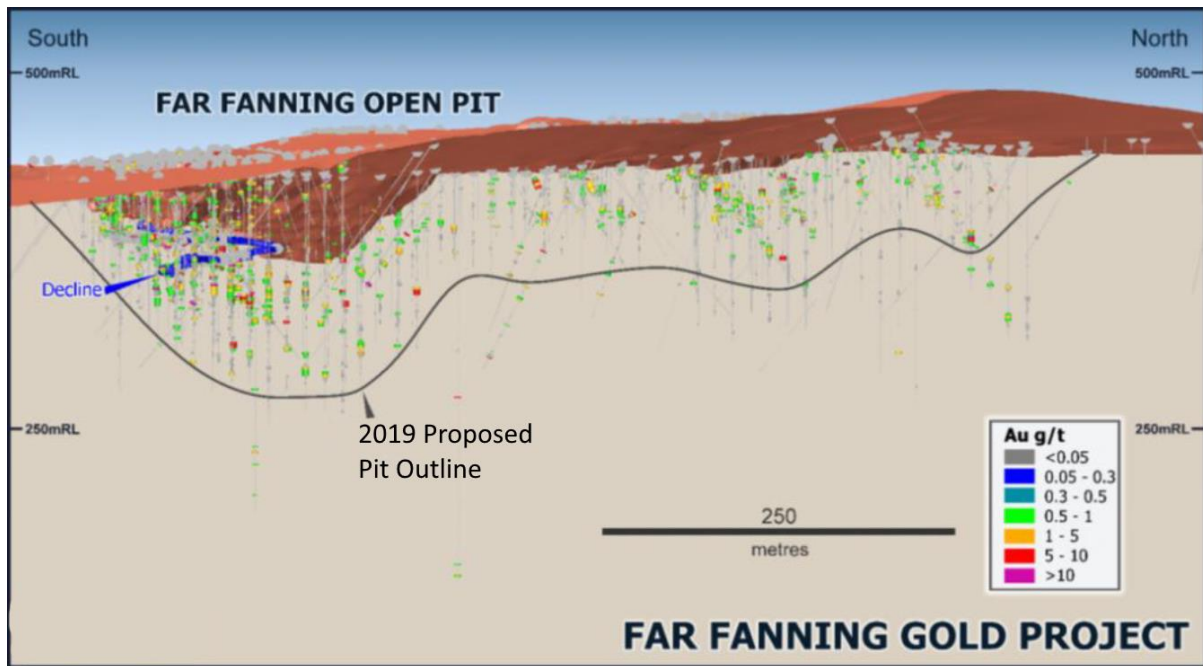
South

North

500mRL

500mRL

FAR FANNING OPEN PIT

Decline

2019 Proposed Pit Outline

250mRL

250mRL

| Au g/t |
|---|
| <0.05 |
| 0.05 - 0.3 |
| 0.3 - 0.5 |
| 0.5 - 1 |
| 1 - 5 |
| 5 - 10 |
| >10 |

250
metres

FAR FANNING GOLD PROJECT